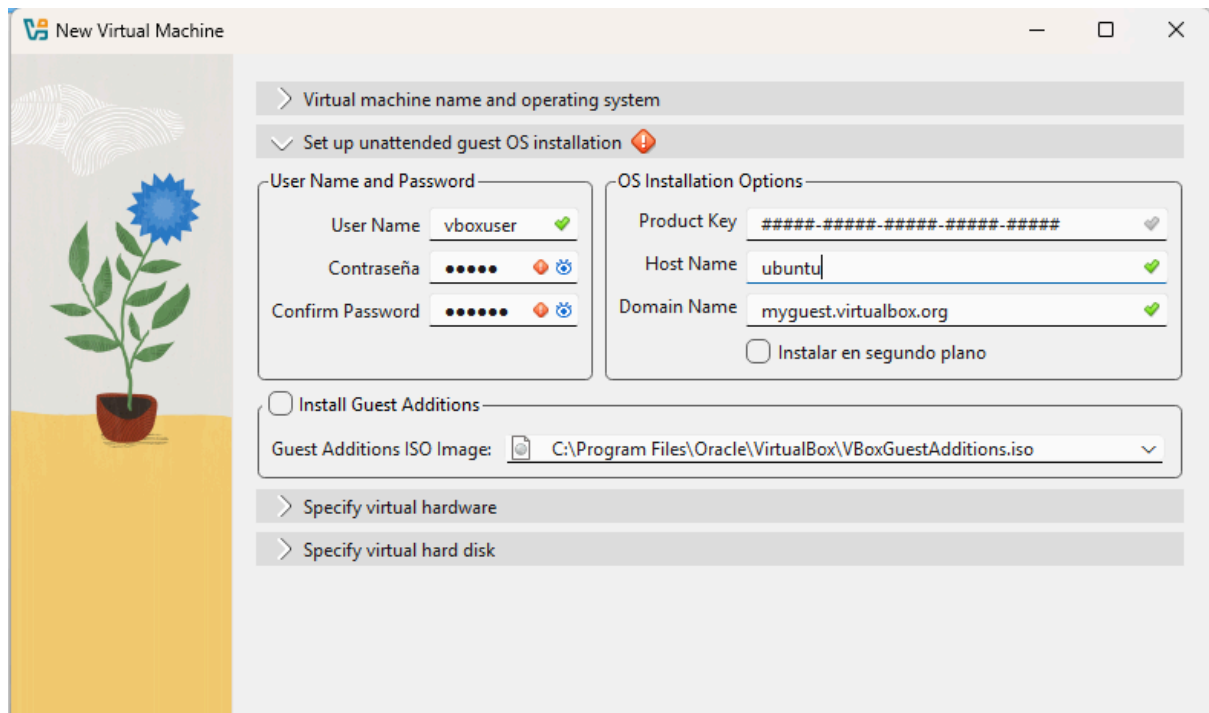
New Virtual Machine

Virtual machine name and operating system

Set up unattended guest OS installation

User Name and Password

User Name vboxuser

Contraseña ●●●●●

Confirm Password ●●●●●●

OS Installation Options

Product Key #####-#####-#####-#####-#####

Host Name ubuntu

Domain Name myguest.virtualbox.org

Instalar en segundo plano

Install Guest Additions

Guest Additions ISO Image: C:\Program Files\Oracle\VirtualBox\VBoxGuestAdditions.iso

Specify virtual hardware

Specify virtual hard disk